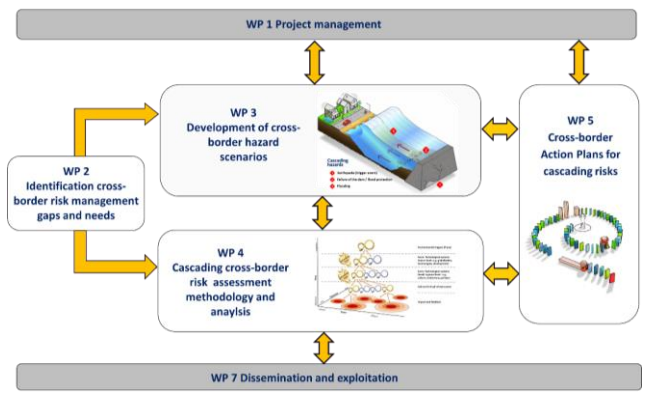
WP 1 Project management

WP 2
Identification cross-border risk management gaps and needs

WP 3
Development of cross-border hazard scenarios

Cascading hazards
Earthquake (trigger event)
Failure of the dam / flood protection
Flooding

WP 4
Cascading cross-border risk assessment methodology and anaylsis

WP 5
Cross-border Action Plans for cascading risks

WP 7 Dissemination and exploitation